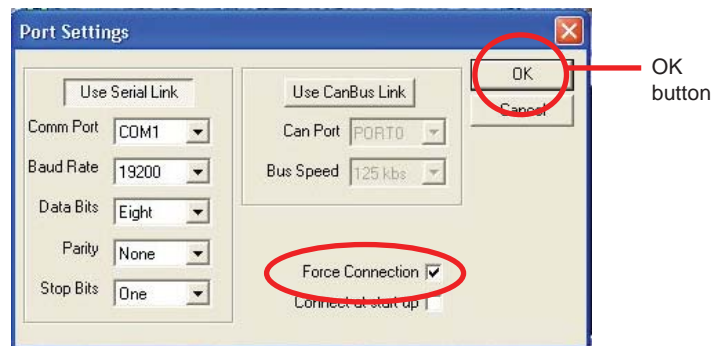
Port Settings

Use Serial Link

Comm Port COM1

Baud Rate 19200

Data Bits Eight

Parity None

Stop Bits One

Use CanBus Link

Can Port PORT0

Bus Speed 125 kbs

Force Connection

Connect at start up

OK

Cancel

OK button